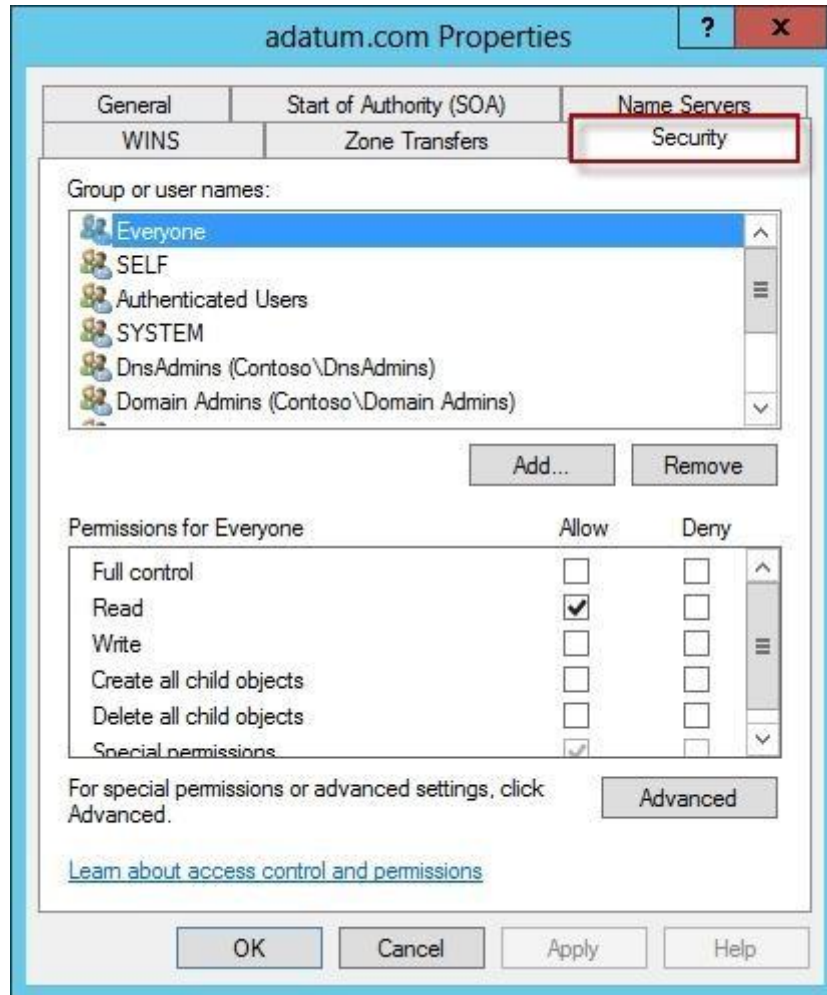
adatum.com Properties

?

X

General

Start of Authority (SOA)

Name Servers

WINS

Zone Transfers

Security

Group or user names:

Everyone
SELF
Authenticated Users
SYSTEM
DnsAdmins (Contoso\DnsAdmins)
Domain Admins (Contoso\Domain Admins)

Add...

Remove

| Permissions for Everyone | Allow | Deny |
|---|---|---|
| Full control | ☐ | ☐ |
| Read | ☑ | ☐ |
| Write | ☐ | ☐ |
| Create all child objects | ☐ | ☐ |
| Delete all child objects | ☐ | ☐ |
| Special permissions | ☑ | ☐ |

For special permissions or advanced settings, click Advanced.

Advanced

Learn about access control and permissions

OK

Cancel

Apply

Help